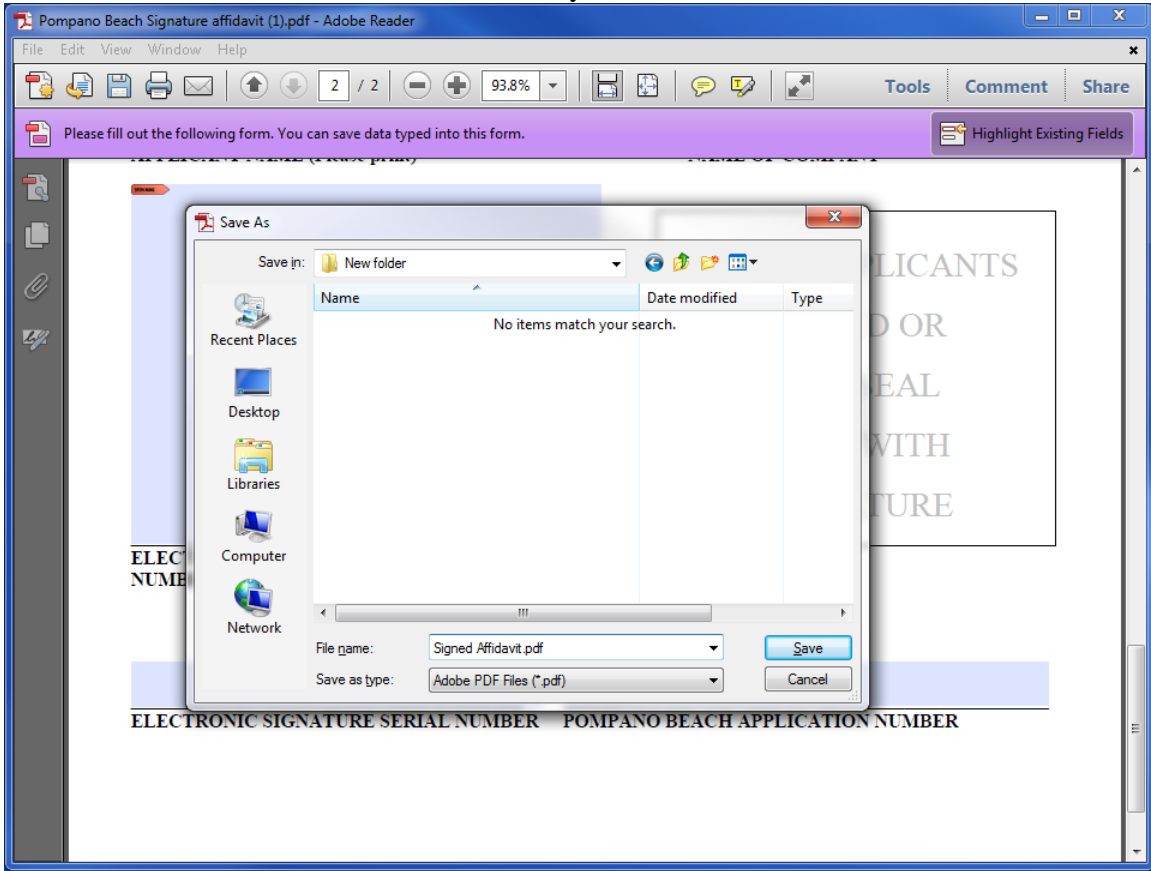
Pompano Beach Signature affidavit (1).pdf - Adobe Reader

File Edit View Window Help

2 / 2 93.8%

Tools Comment Share

Please fill out the following form. You can save data typed into this form.

Highlight Existing Fields

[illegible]

Save As

Save in: New folder

Name Date modified Type

No items match your search.

Recent Places

Desktop

Libraries

Computer

Network

File name: Signed Affidavit.pdf

Save as type: Adobe PDF Files (*.pdf)

Save

Cancel

PLICANTS

D OR

EAL

WITH

TURE

ELEC

NUMB

ELECTRONIC SIGNATURE SERIAL NUMBER POMPANO BEACH APPLICATION NUMBER